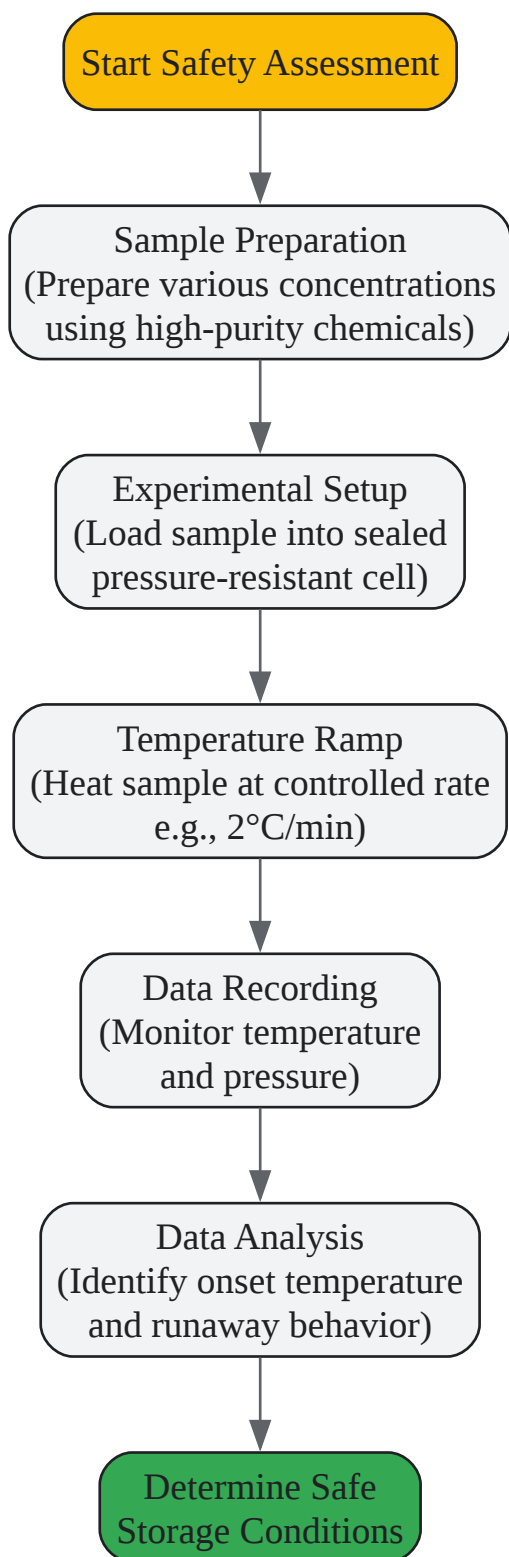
Start Safety Assessment

Sample Preparation
(Prepare various concentrations using high-purity chemicals)

Experimental Setup
(Load sample into sealed pressure-resistant cell)

Temperature Ramp
(Heat sample at controlled rate e.g., 2°C/min)

Data Recording
(Monitor temperature and pressure)

Data Analysis
(Identify onset temperature and runaway behavior)

Determine Safe Storage Conditions